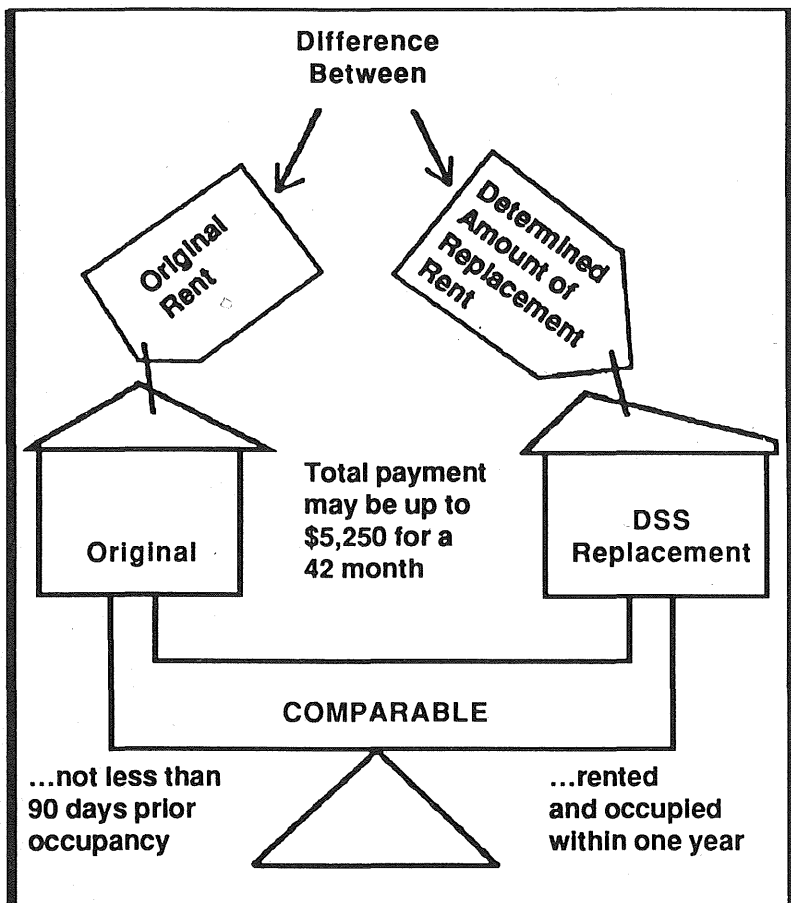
Difference Between

Original Rent

Determined Amount of Replacement Rent

Total payment may be up to $5,250 for a 42 month

Original

DSS Replacement

COMPARABLE

...not less than 90 days prior occupancy

...rented and occupied within one year